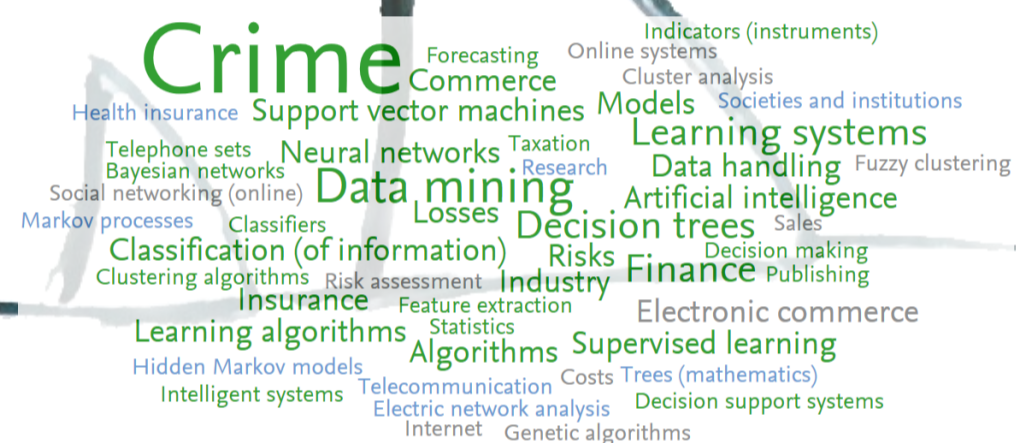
Crime
Forecasting
Indicators (instruments)
Online systems
Commerce
Cluster analysis
Health insurance
Support vector machines
Models
Societies and institutions
Learning systems
Telephone sets
Taxation
Bayesian networks
Neural networks
Research
Data handling
Fuzzy clustering
Social networking (online)
Data mining
Artificial intelligence
Markov processes
Classifiers
Losses
Decision trees
Sales
Classification (of information)
Risks
Decision making
Clustering algorithms
Risk assessment
Industry
Finance
Publishing
Insurance
Feature extraction
Electronic commerce
Learning algorithms
Statistics
Algorithms
Supervised learning
Hidden Markov models
Intelligent systems
Telecommunication
Costs
Trees (mathematics)
Electric network analysis
Decision support systems
Internet
Genetic algorithms